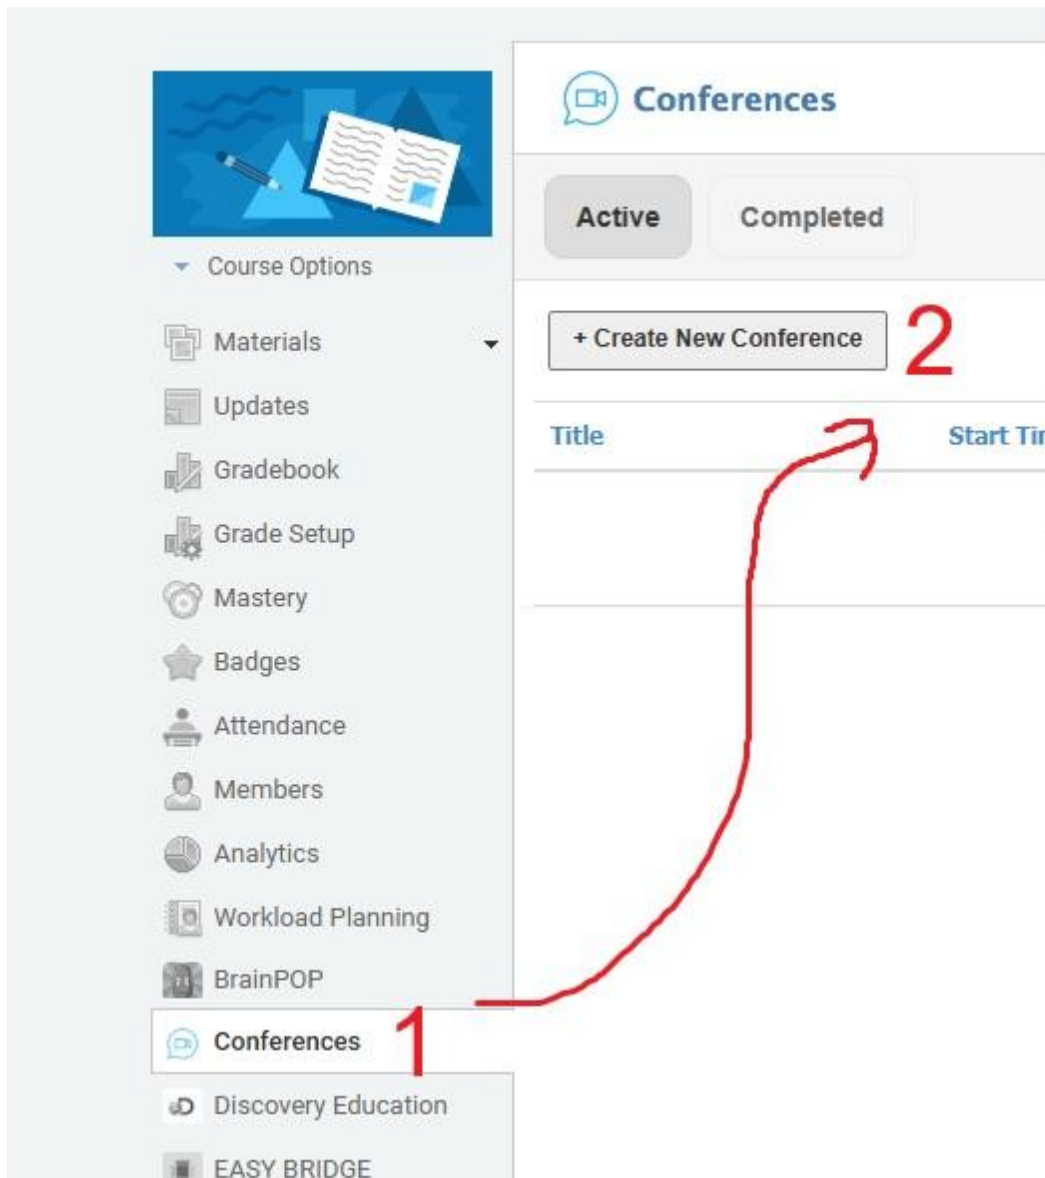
Course Options

Materials

Updates

Gradebook

Grade Setup

Mastery

Badges

Attendance

Members

Analytics

Workload Planning

BrainPOP

Conferences

Discovery Education

EASY BRIDGE

Conferences

Active

Completed

+ Create New Conference

2

| Title | Start Ti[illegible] |
|---|---|

1